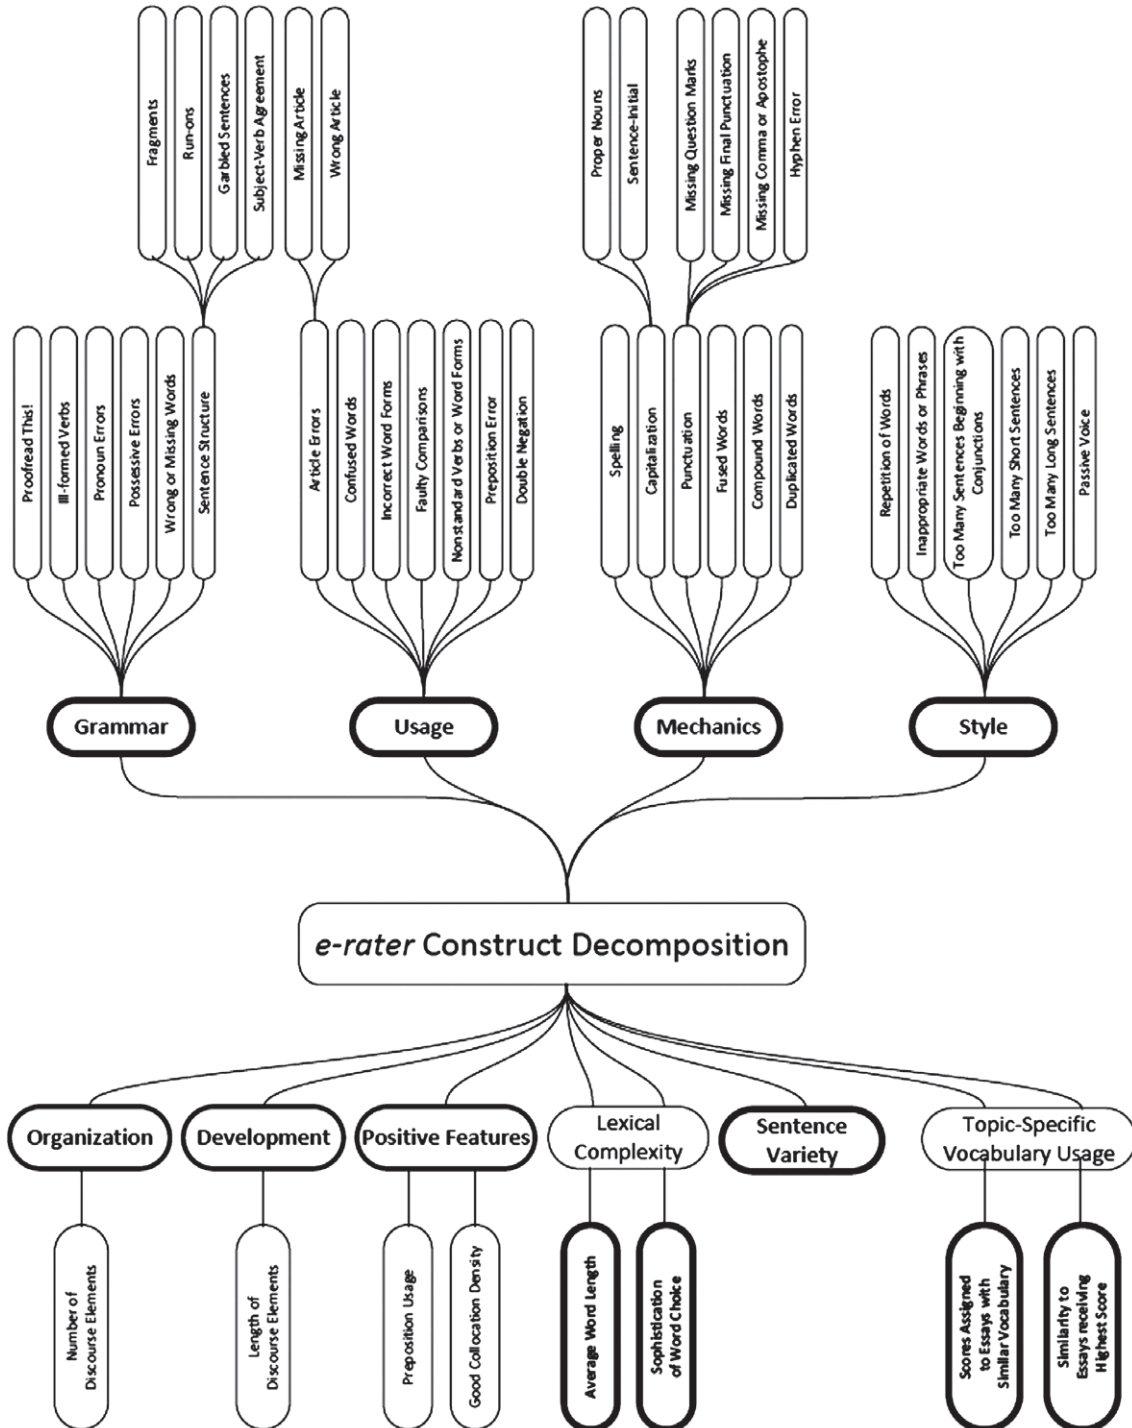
Fragments
Run-ons
Garbled Sentences
Subject-Verb Agreement
Missing Article
Wrong Article
Proper Nouns
Sentence-Initial
Missing Question Marks
Missing Final Punctuation
Missing Comma or Apostophe
Hyphen Error

Proofread This!
Ill-formed Verbs
Pronoun Errors
Possessive Errors
Wrong or Missing Words
Sentence Structure
Article Errors
Confused Words
Incorrect Word Forms
Faulty Comparisons
Nonstandard Verbs or Word Forms
Preposition Error
Double Negation
Spelling
Capitalization
Punctuation
Fused Words
Compound Words
Duplicated Words
Repetition of Words
Inappropriate Words or Phrases
Too Many Sentences Beginning with Conjunctions
Too Many Short Sentences
Too Many Long Sentences
Passive Voice

Grammar
Usage
Mechanics
Style

*e-rater* Construct Decomposition

Organization
Development
Positive Features
Lexical Complexity
Sentence Variety
Topic-Specific Vocabulary Usage

Number of Discourse Elements
Length of Discourse Elements
Preposition Usage
Good Collocation Density
Average Word Length
Sophistication of Word Choice
Scores Assigned to Essays with Similar Vocabulary
Similarity to Essays receiving Highest Score